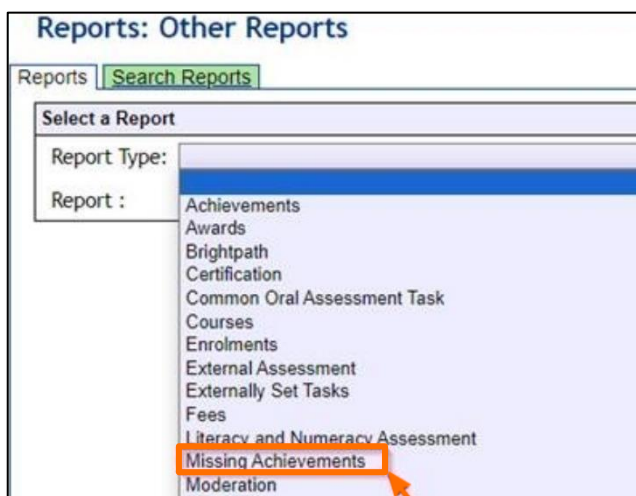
Reports: Other Reports

Reports | Search Reports

Select a Report

Report Type:

Report :

Achievements
Awards
Brightpath
Certification
Common Oral Assessment Task
Courses
Enrolments
External Assessment
Externally Set Tasks
Fees
Literacy and Numeracy Assessment
Missing Achievements
Moderation